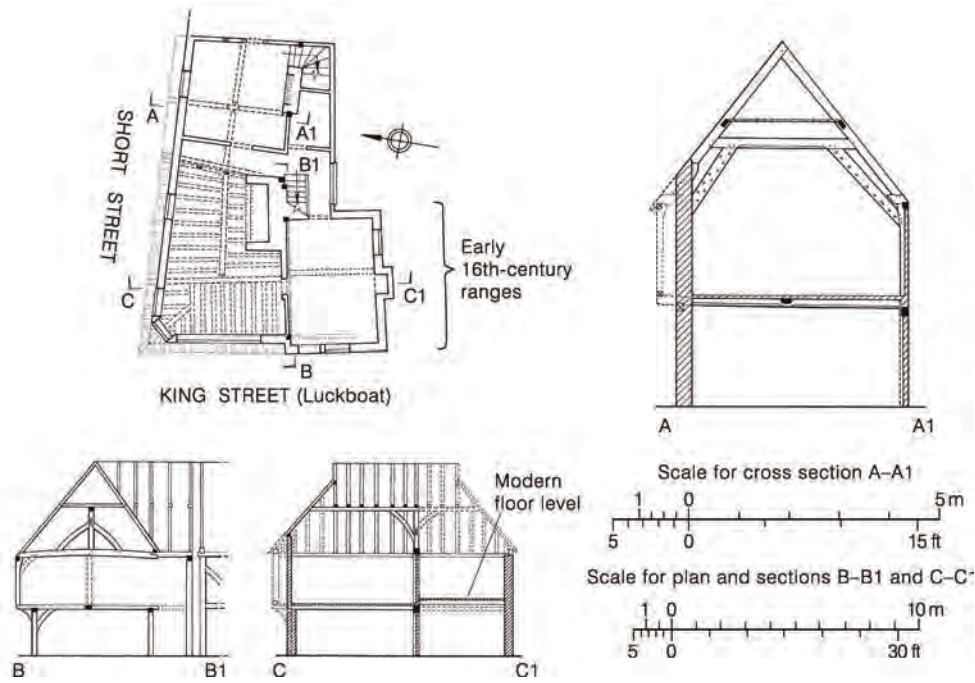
SHORT STREET

A

A1

B1

Early 16th-century ranges

C

C1

B

KING STREET (Luckboat)

A

A1

Scale for cross section A–A1

1 0 5 m

5 0 15 ft

Scale for plan and sections B–B1 and C–C1

1 0 10 m

5 0 30 ft

Modern floor level

B

B1

C

C1